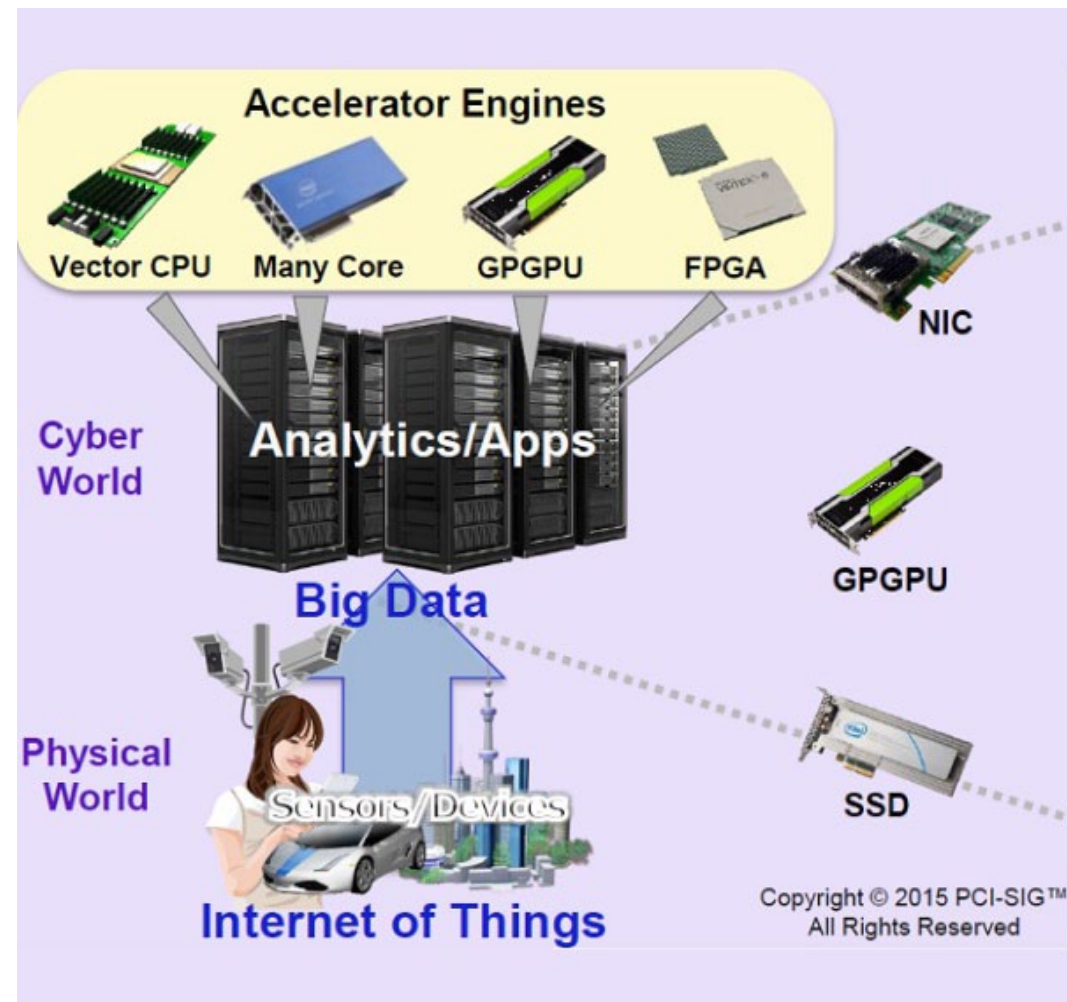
Accelerator Engines

Vector CPU

Many Core

GPGPU

FPGA

NIC

Cyber World

Analytics/Apps

GPGPU

Big Data

Physical World

Sensors/Devices

SSD

Internet of Things

Copyright © 2015 PCI-SIG™ All Rights Reserved